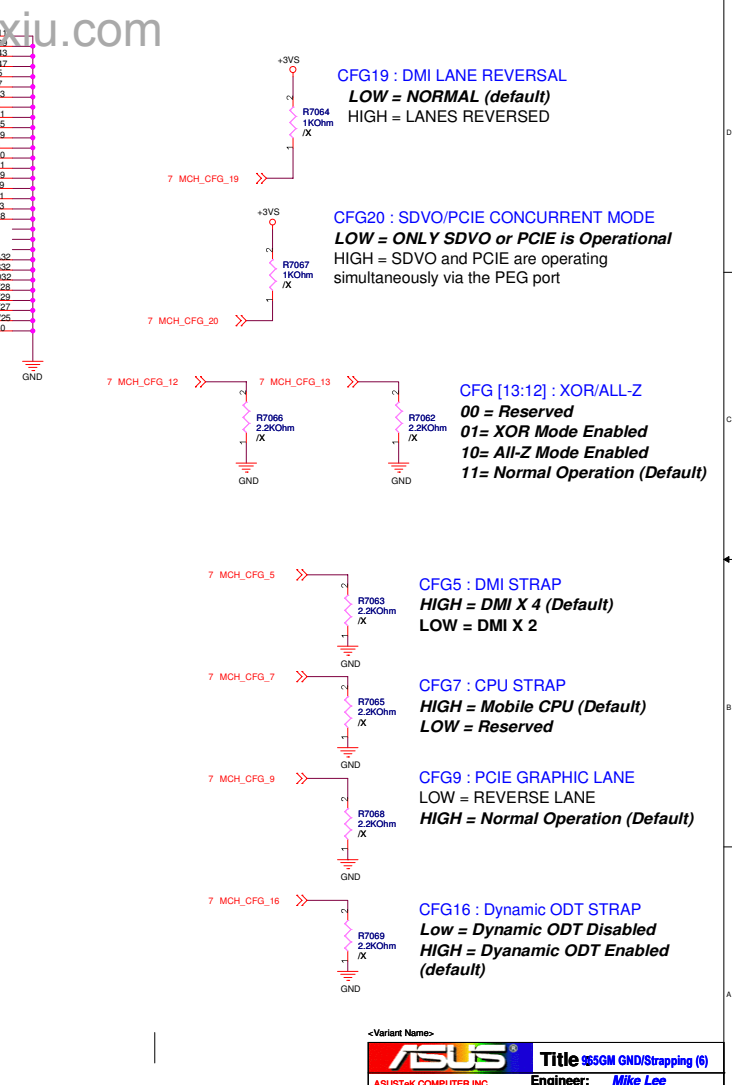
xiu.com

+3VS

CFG19 : DMI LANE REVERSAL
LOW = NORMAL (default)
HIGH = LANES REVERSED

R7064
1KOhm
/X

7 MCH_CFG_19

+3VS

CFG20 : SDVO/PCIE CONCURRENT MODE
LOW = ONLY SDVO or PCIE is Operational
HIGH = SDVO and PCIE are operating simultaneously via the PEG port

R7067
1KOhm
/X

7 MCH_CFG_20

GND

7 MCH_CFG_12
7 MCH_CFG_13

R7066
2.2KOhm
/X

R7062
2.2KOhm
/X

GND
GND

CFG [13:12] : XOR/ALL-Z
00 = Reserved
01= XOR Mode Enabled
10= All-Z Mode Enabled
11= Normal Operation (Default)

D
C
B
A

7 MCH_CFG_5

R7063
2.2KOhm
/X

GND

CFG5 : DMI STRAP
HIGH = DMI X 4 (Default)
LOW = DMI X 2

7 MCH_CFG_7

R7065
2.2KOhm
/X

GND

CFG7 : CPU STRAP
HIGH = Mobile CPU (Default)
LOW = Reserved

7 MCH_CFG_9

R7068
2.2KOhm
/X

GND

CFG9 : PCIE GRAPHIC LANE
LOW = REVERSE LANE
HIGH = Normal Operation (Default)

7 MCH_CFG_16

R7069
2.2KOhm
/X

GND

CFG16 : Dynamic ODT STRAP
Low = Dynamic ODT Disabled
HIGH = Dyanamic ODT Enabled (default)

<Variant Name>
ASUS
Title 965GM GND/Strapping (6)
ASUSTeK COMPUTER INC
Engineer: Mike Lee